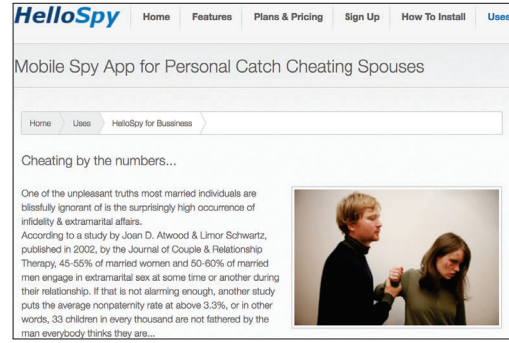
HelloSpy Home Features Plans & Pricing Sign Up How To Install Uses

Mobile Spy App for Personal Catch Cheating Spouses

Home Uses HelloSpy for Bussiness

Cheating by the numbers...

One of the unpleasant truths most married individuals are blissfully ignorant of is the surprisingly high occurrence of infidelity & extramarital affairs.
According to a study by Joan D. Atwood & Limor Schwartz, published in 2002, by the Journal of Couple & Relationship Therapy, 45-55% of married women and 50-60% of married men engage in extramarital sex at some time or another during their relationship. If that is not alarming enough, another study puts the average nonpaternity rate at above 3.3%, or in other words, 33 children in every thousand are not fathered by the man everybody thinks they are...